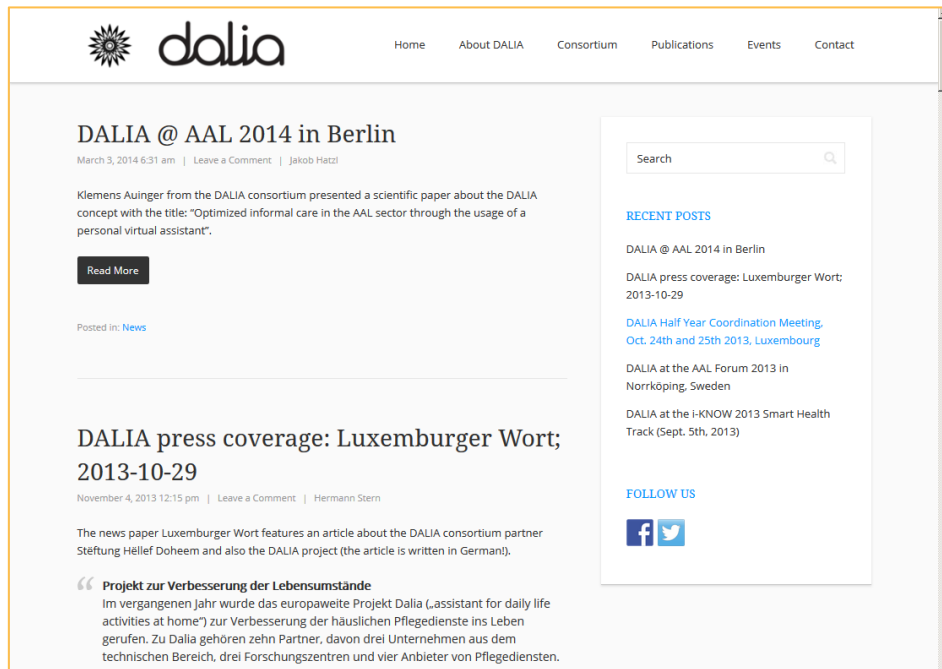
dalia

Home About DALIA Consortium Publications Events Contact

DALIA @ AAL 2014 in Berlin

March 3, 2014 6:31 am | Leave a Comment | Jakob Hatzl

Klemens Auinger from the DALIA consortium presented a scientific paper about the DALIA concept with the title: "Optimized informal care in the AAL sector through the usage of a personal virtual assistant".

Read More

Posted in: News

DALIA press coverage: Luxemburger Wort; 2013-10-29

November 4, 2013 12:15 pm | Leave a Comment | Hermann Stern

The news paper Luxemburger Wort features an article about the DALIA consortium partner Stëftung Hëllef Doheem and also the DALIA project (the article is written in German!).

Projekt zur Verbesserung der Lebensumstände
Im vergangenen Jahr wurde das europaweite Projekt Dalia („assistant for daily life activities at home") zur Verbesserung der häuslichen Pflegedienste ins Leben gerufen. Zu Dalia gehören zehn Partner, davon drei Unternehmen aus dem technischen Bereich, drei Forschungszentren und vier Anbieter von Pflegediensten.

Search

RECENT POSTS

DALIA @ AAL 2014 in Berlin

DALIA press coverage: Luxemburger Wort; 2013-10-29

DALIA Half Year Coordination Meeting, Oct. 24th and 25th 2013, Luxembourg

DALIA at the AAL Forum 2013 in Norrköping, Sweden

DALIA at the i-KNOW 2013 Smart Health Track (Sept. 5th, 2013)

FOLLOW US